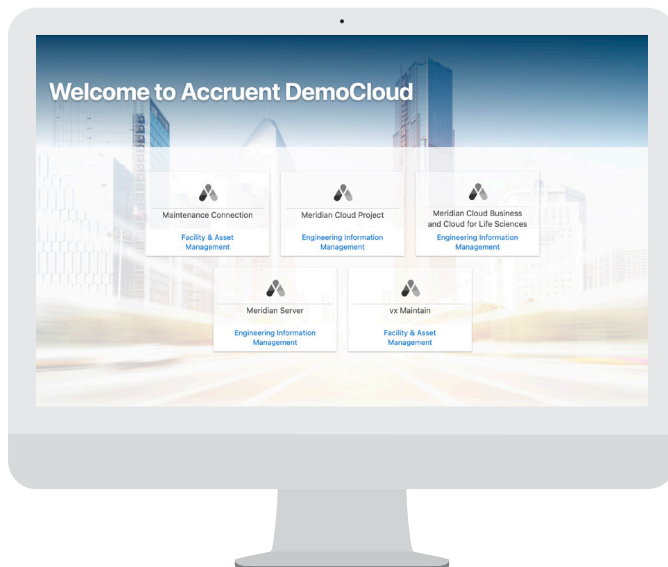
Welcome to Accruent DemoCloud

Maintenance Connection
Facility & Asset Management

Meridian Cloud Project
Engineering Information Management

Meridian Cloud Business and Cloud for Life Sciences
Engineering Information Management

Meridian Server
Engineering Information Management

vx Maintain
Facility & Asset Management